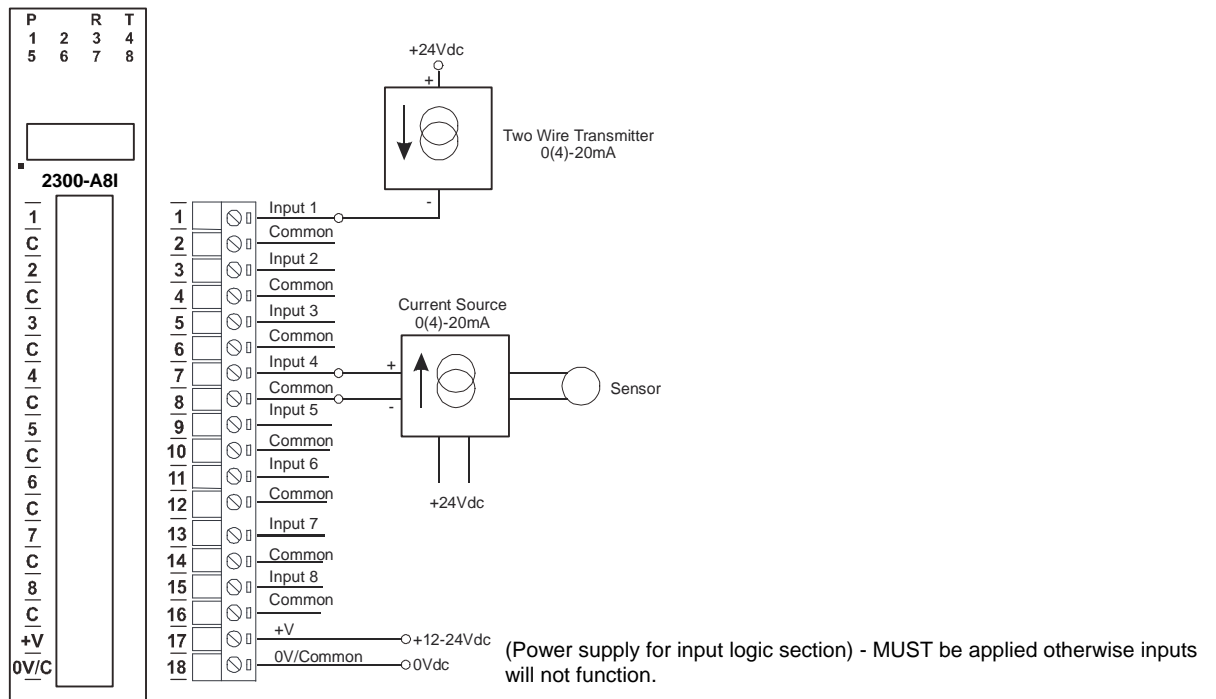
P R T
1 2 3 4
5 6 7 8

2300-A8I

1
C
2
C
3
C
4
C
5
C
6
C
7
C
8
C
+V
0V/C

+24Vdc
+
Two Wire Transmitter
0(4)-20mA
-

1 Input 1
2 Common
3 Input 2
4 Common
5 Input 3
6 Common
7 Input 4
8 Common
9 Input 5
10 Common
11 Input 6
12 Common
13 Input 7
14 Common
15 Input 8
16 Common
17 +V
18 0V/Common

Current Source
0(4)-20mA
+
-
Sensor
+24Vdc

+12-24Vdc
0Vdc

(Power supply for input logic section) - MUST be applied otherwise inputs will not function.